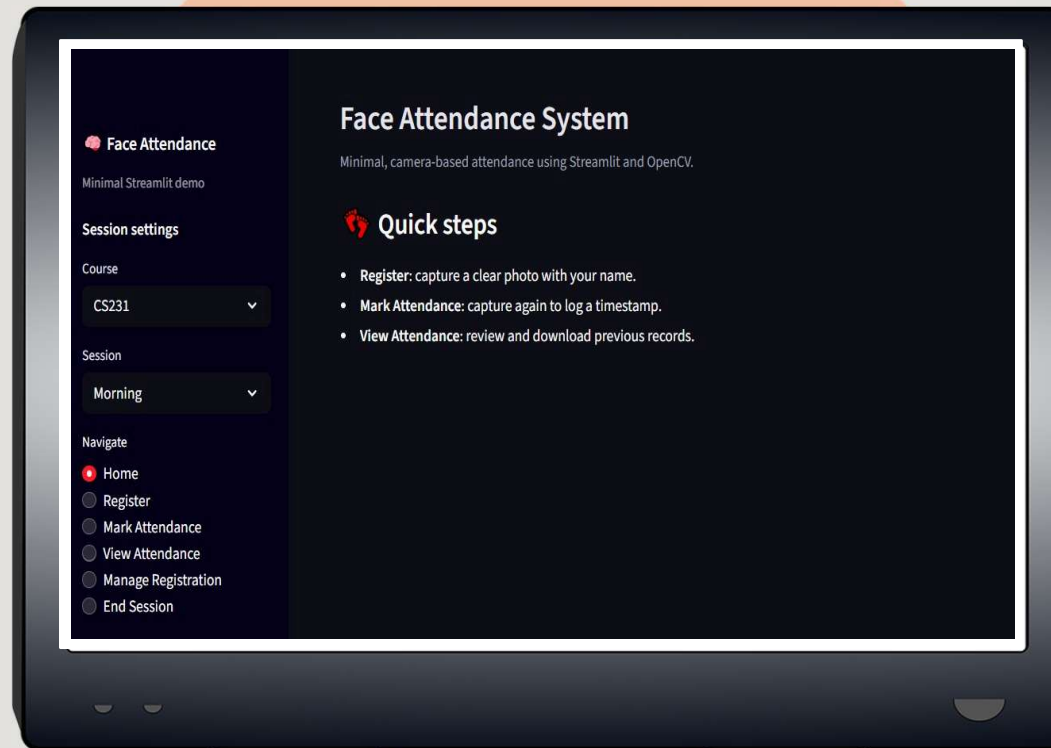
Face Attendance

Minimal Streamlit demo

Session settings

Course

CS231

Session

Morning

Navigate

Home

Register

Mark Attendance

View Attendance

Manage Registration

End Session

Face Attendance System

Minimal, camera-based attendance using Streamlit and OpenCV.

Quick steps

- **Register**: capture a clear photo with your name.
- **Mark Attendance**: capture again to log a timestamp.
- **View Attendance**: review and download previous records.